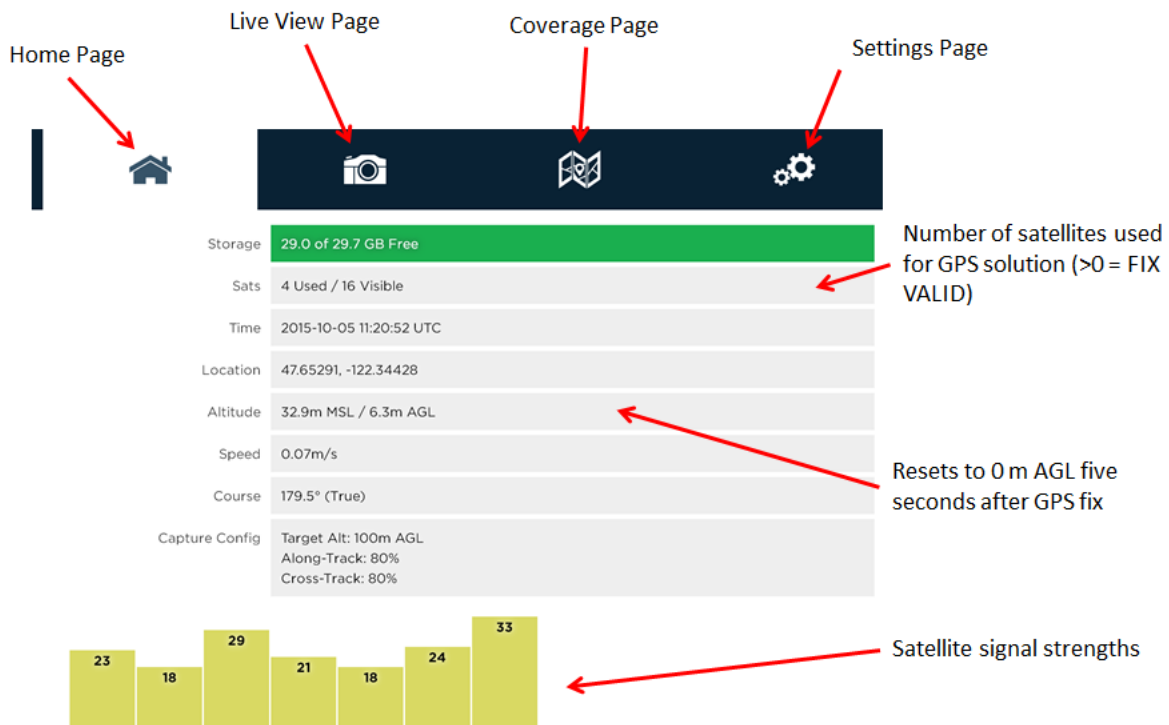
Live View Page

Coverage Page

Home Page

Settings Page

| | |
|---|---|
| Storage | 29.0 of 29.7 GB Free |
| Sats | 4 Used / 16 Visible |
| Time | 2015-10-05 11:20:52 UTC |
| Location | 47.65291, -122.34428 |
| Altitude | 32.9m MSL / 6.3m AGL |
| Speed | 0.07m/s |
| Course | 179.5° (True) |
| Capture Config | Target Alt: 100m AGL Along-Track: 80% Cross-Track: 80% |

Number of satellites used for GPS solution (>0 = FIX VALID)

Resets to 0 m AGL five seconds after GPS fix

23 18 29 21 18 24 33

Satellite signal strengths